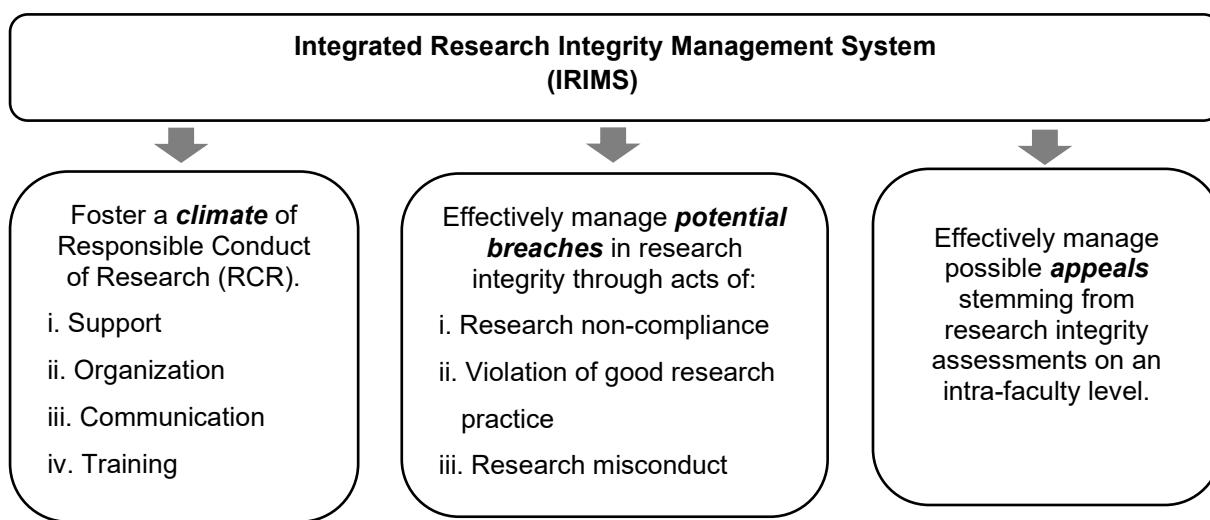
**Integrated Research Integrity Management System (IRIMS)**

Foster a ***climate*** of Responsible Conduct of Research (RCR).

i. Support

ii. Organization

iii. Communication

iv. Training

Effectively manage ***potential breaches*** in research integrity through acts of:

i. Research non-compliance

ii. Violation of good research practice

iii. Research misconduct

Effectively manage possible ***appeals*** stemming from research integrity assessments on an intra-faculty level.